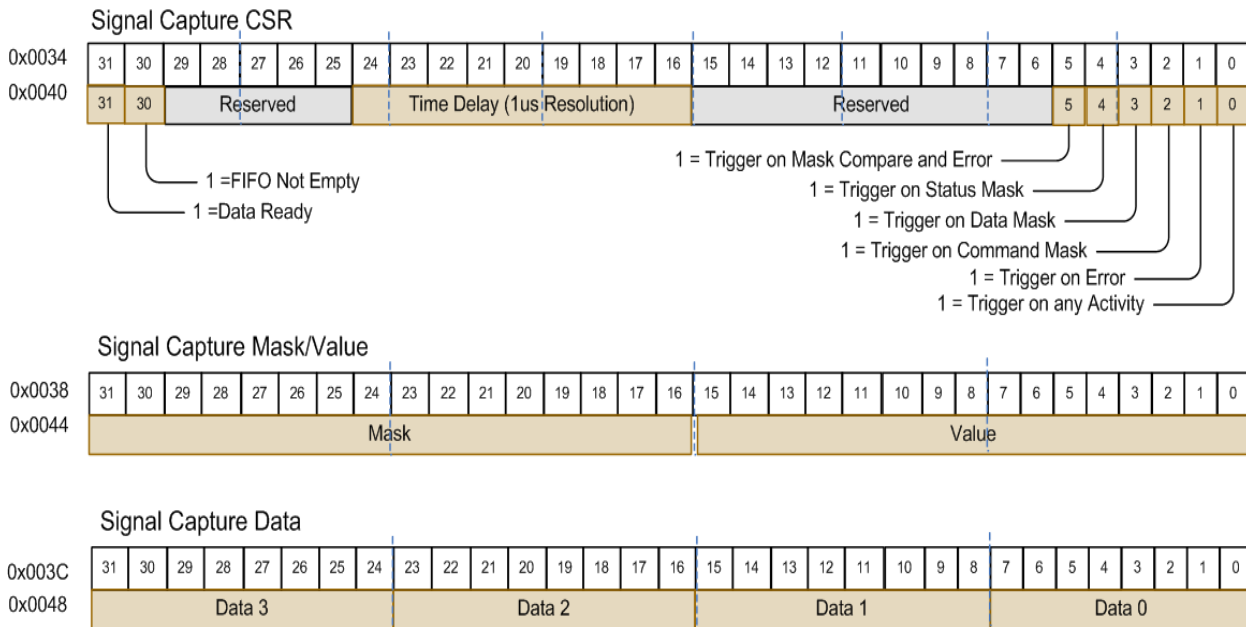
Signal Capture CSR

0x0034

| 31 | 30 | 29 | 28 | 27 | 26 | 25 | 24 | 23 | 22 | 21 | 20 | 19 | 18 | 17 | 16 | 15 | 14 | 13 | 12 | 11 | 10 | 9 | 8 | 7 | 6 | 5 | 4 | 3 | 2 | 1 | 0 |
|---|---|---|---|---|---|---|---|---|---|---|---|---|---|---|---|---|---|---|---|---|---|---|---|---|---|---|---|---|---|---|---|

0x0040

| 31 | 30 | Reserved | Time Delay (1us Resolution) | Reserved | 5 | 4 | 3 | 2 | 1 | 0 |
|---|---|---|---|---|---|---|---|---|---|---|

1 =FIFO Not Empty
1 =Data Ready

1 = Trigger on Mask Compare and Error
1 = Trigger on Status Mask
1 = Trigger on Data Mask
1 = Trigger on Command Mask
1 = Trigger on Error
1 = Trigger on any Activity

Signal Capture Mask/Value

0x0038

| 31 | 30 | 29 | 28 | 27 | 26 | 25 | 24 | 23 | 22 | 21 | 20 | 19 | 18 | 17 | 16 | 15 | 14 | 13 | 12 | 11 | 10 | 9 | 8 | 7 | 6 | 5 | 4 | 3 | 2 | 1 | 0 |
|---|---|---|---|---|---|---|---|---|---|---|---|---|---|---|---|---|---|---|---|---|---|---|---|---|---|---|---|---|---|---|---|

0x0044

| Mask | Value |
|---|---|

Signal Capture Data

0x003C

| 31 | 30 | 29 | 28 | 27 | 26 | 25 | 24 | 23 | 22 | 21 | 20 | 19 | 18 | 17 | 16 | 15 | 14 | 13 | 12 | 11 | 10 | 9 | 8 | 7 | 6 | 5 | 4 | 3 | 2 | 1 | 0 |
|---|---|---|---|---|---|---|---|---|---|---|---|---|---|---|---|---|---|---|---|---|---|---|---|---|---|---|---|---|---|---|---|

0x0048

| Data 3 | Data 2 | Data 1 | Data 0 |
|---|---|---|---|